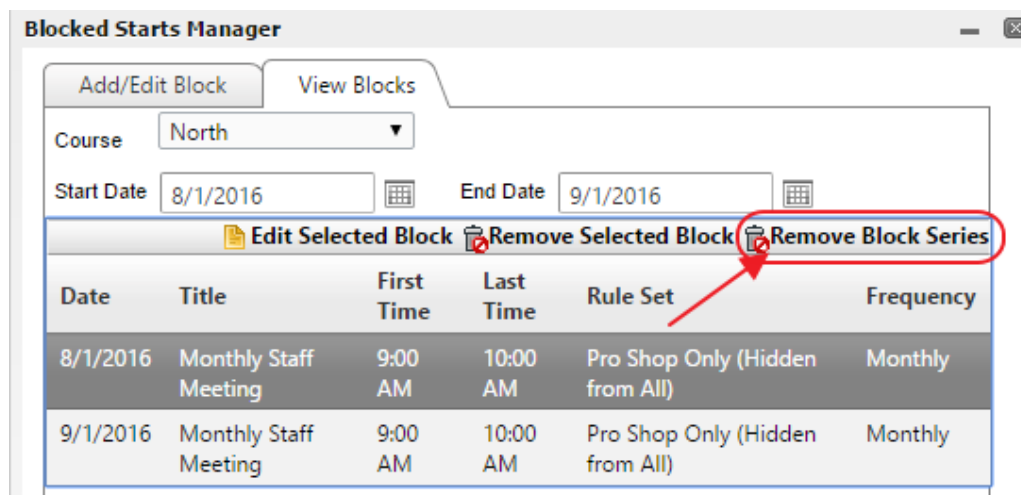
Blocked Starts Manager

Add/Edit Block

View Blocks

Course North

Start Date 8/1/2016

End Date 9/1/2016

Edit Selected Block Remove Selected Block Remove Block Series

| Date | Title | First Time | Last Time | Rule Set | Frequency |
|---|---|---|---|---|---|
| 8/1/2016 | Monthly Staff Meeting | 9:00 AM | 10:00 AM | Pro Shop Only (Hidden from All) | Monthly |
| 9/1/2016 | Monthly Staff Meeting | 9:00 AM | 10:00 AM | Pro Shop Only (Hidden from All) | Monthly |